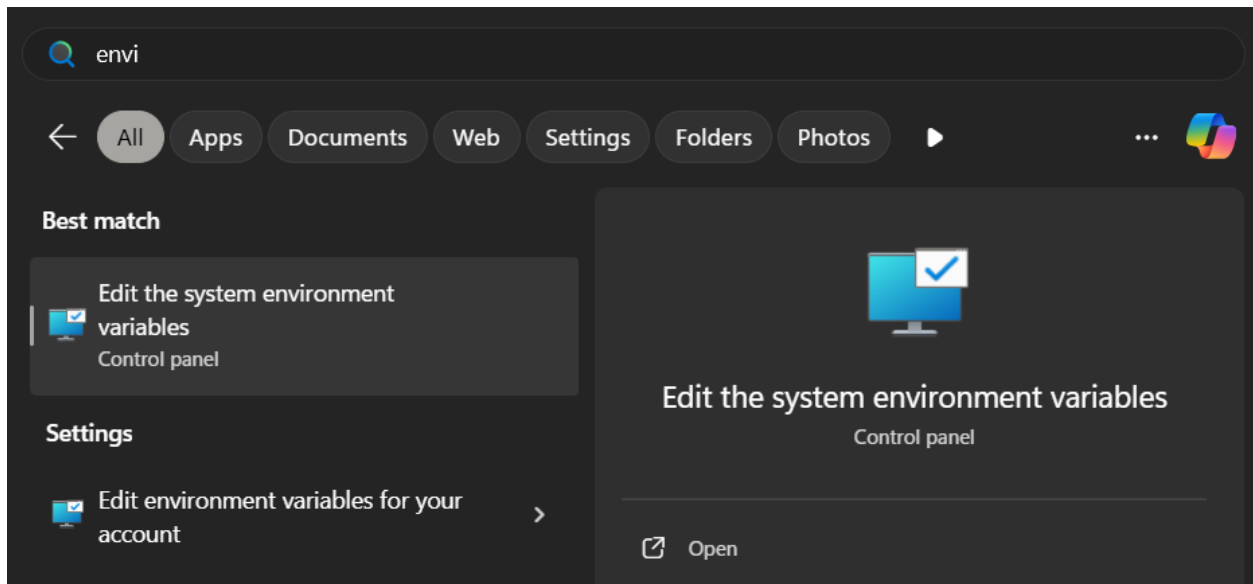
envi

All Apps Documents Web Settings Folders Photos ...

Best match

Edit the system environment variables
Control panel

Settings

Edit environment variables for your account

Edit the system environment variables
Control panel

Open